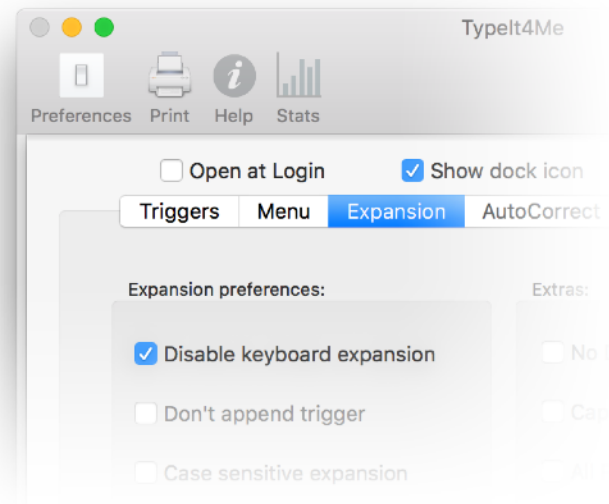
TypeIt4Me

Preferences Print Help Stats

Open at Login
Show dock icon

Triggers Menu Expansion AutoCorrect

Expansion preferences:

Extras:

Disable keyboard expansion

Don't append trigger

Case sensitive expansion

No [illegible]

Ca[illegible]

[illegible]